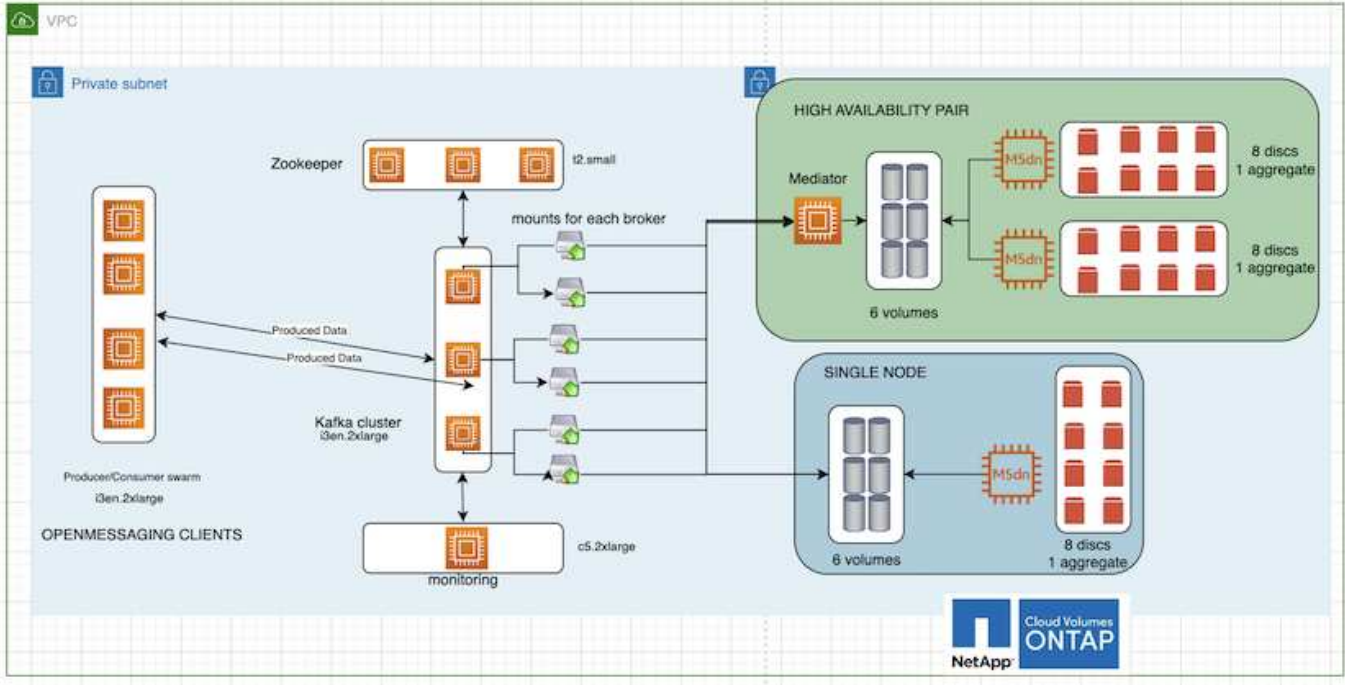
VPC

Private subnet

Zookeeper

t2.small

mounts for each broker

Produced Data

Produced Data

Kafka cluster
i3en.2xlarge

Producer/Consumer swarm
i3en.2xlarge

OPENMESSAGING CLIENTS

c5.2xlarge

monitoring

HIGH AVAILABILITY PAIR

Mediator

M5dn

8 discs
1 aggregate

M5dn

8 discs
1 aggregate

6 volumes

SINGLE NODE

M5dn

6 volumes

8 discs
1 aggregate

NetApp

Cloud Volumes
ONTAP